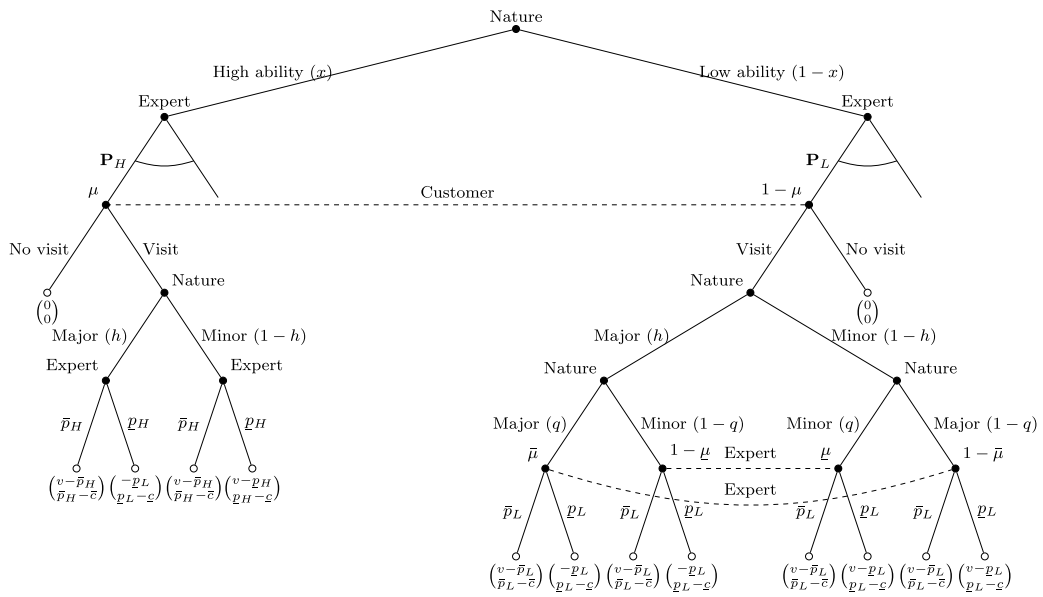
Nature

High ability $(x)$

Low ability $(1-x)$

Expert

Expert

$\mathbf{P}_H$

$\mathbf{P}_L$

$\mu$

Customer

$1-\mu$

No visit

Visit

Visit

No visit

Nature

Nature

$\binom{0}{0}$

$\binom{0}{0}$

Major $(h)$

Minor $(1-h)$

Major $(h)$

Minor $(1-h)$

Expert

Expert

Nature

Nature

$\bar{p}_H$

$\underline{p}_H$

$\bar{p}_H$

$\underline{p}_H$

Major $(q)$

Minor $(1-q)$

Minor $(q)$

Major $(1-q)$

$\binom{v-\bar{p}_H}{\bar{p}_H-\bar{c}}$ $\binom{-\underline{p}_L}{\underline{p}_L-\underline{c}}$ $\binom{v-\bar{p}_H}{\bar{p}_H-\bar{c}}$ $\binom{v-\underline{p}_H}{\underline{p}_H-\underline{c}}$

$\bar{\mu}$

$1-\underline{\mu}$

Expert

$\underline{\mu}$

$1-\bar{\mu}$

Expert

$\bar{p}_L$

$\underline{p}_L$

$\bar{p}_L$

$\underline{p}_L$

$\bar{p}_L$

$\underline{p}_L$

$\bar{p}_L$

$\underline{p}_L$

$\binom{v-\bar{p}_L}{\bar{p}_L-\bar{c}}$ $\binom{-\underline{p}_L}{\underline{p}_L-\underline{c}}$ $\binom{v-\bar{p}_L}{\bar{p}_L-\bar{c}}$ $\binom{-\underline{p}_L}{\underline{p}_L-\underline{c}}$ $\binom{v-\bar{p}_L}{\bar{p}_L-\bar{c}}$ $\binom{v-\underline{p}_L}{\underline{p}_L-\underline{c}}$ $\binom{v-\bar{p}_L}{\bar{p}_L-\bar{c}}$ $\binom{v-\underline{p}_L}{\underline{p}_L-\underline{c}}$